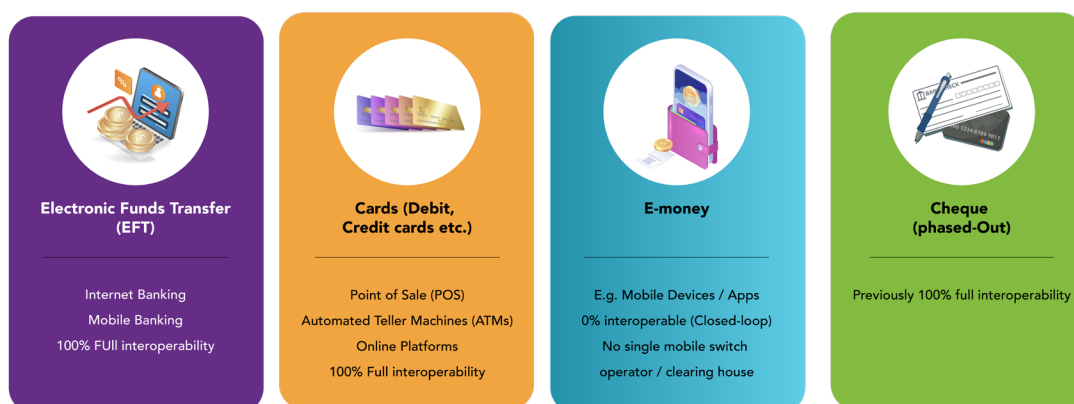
Electronic Funds Transfer (EFT)

Internet Banking
Mobile Banking
100% FUll interoperability

Cards (Debit, Credit cards etc.)

Point of Sale (POS)
Automated Teller Machines (ATMs)
Online Platforms
100% Full interoperability

E-money

E.g. Mobile Devices / Apps
0% interoperable (Closed-loop)
No single mobile switch operator / clearing house

Cheque (phased-Out)

Previously 100% full interoperability